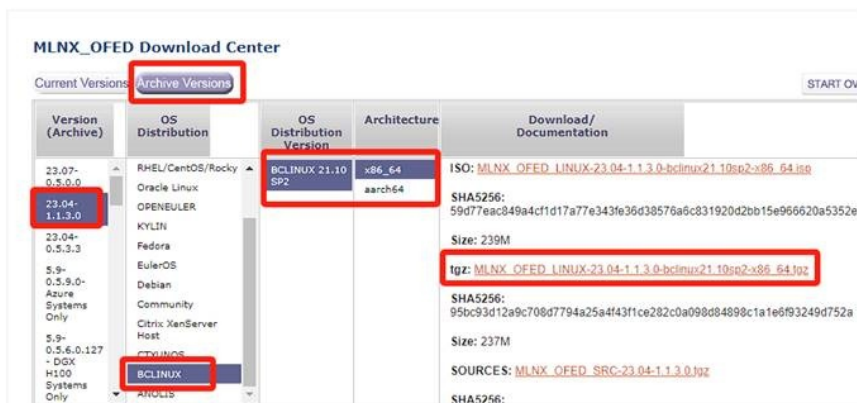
MLNX_OFED Download Center

Current Versions Archive Versions

START OV

| Version (Archive) | OS Distribution | OS Distribution Version | Architecture | Download/ Documentation |
|---|---|---|---|---|
| 23.07-0.5.0.0 | RHEL/CentOS/Rocky | BCLINUX 21.10 SP2 | x86_64 | ISO: MLNX_OFED_LINUX-23.04-1.1.3.0-bclinux21.10sp2-x86_64.iso |
| 23.04-1.1.3.0 | Oracle Linux | | aarch64 | SHA256: 59d77eac849a4cf1d17a77e343fe36d38576a6c831920d2bb15e966620a5352e |
| 23.04-0.5.3.3 | OPENEULER | | | Size: 239M |
| 5.9-0.5.9.0-Azure Systems Only | KYLIN | | | tgz: MLNX_OFED_LINUX-23.04-1.1.3.0-bclinux21.10sp2-x86_64.tgz |
| 5.9-0.5.6.0.127 - DGX H100 Systems Only | Fedora | | | SHA256: 95bc93d12a9c708d7794a25a4f43f1ce282c0a098d84898c1a1e6f93249d752a |
| | EulerOS | | | Size: 237M |
| | Debian | | | SOURCES: MLNX_OFED_SRC-23.04-1.1.3.0.tgz |
| | Community | | | SHA256: |
| | Citrix XenServer Host | | | |
| | CTYUNOS | | | |
| | BCLINUX | | | |
| | ANOLIS | | | |